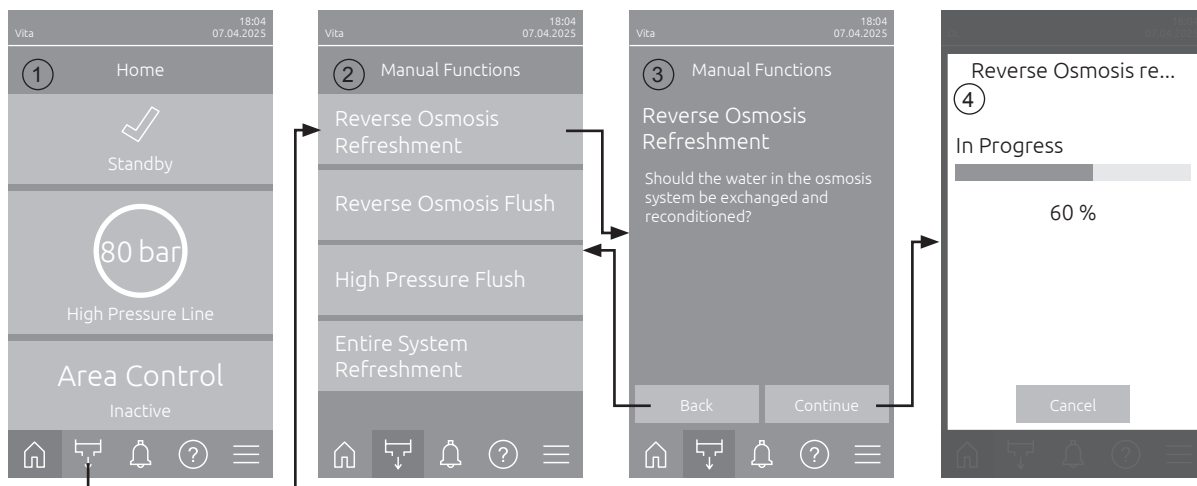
Vita
18:04
07.04.2025

1
Home

Standby

80 bar
High Pressure Line

Area Control
Inactive

Vita
18:04
07.04.2025

2
Manual Functions

Reverse Osmosis Refreshment

Reverse Osmosis Flush

High Pressure Flush

Entire System Refreshment

Vita
18:04
07.04.2025

3
Manual Functions

Reverse Osmosis Refreshment

Should the water in the osmosis system be exchanged and reconditioned?

Back
Continue

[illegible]
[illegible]
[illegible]

Reverse Osmosis re...
4

In Progress

60 %

Cancel